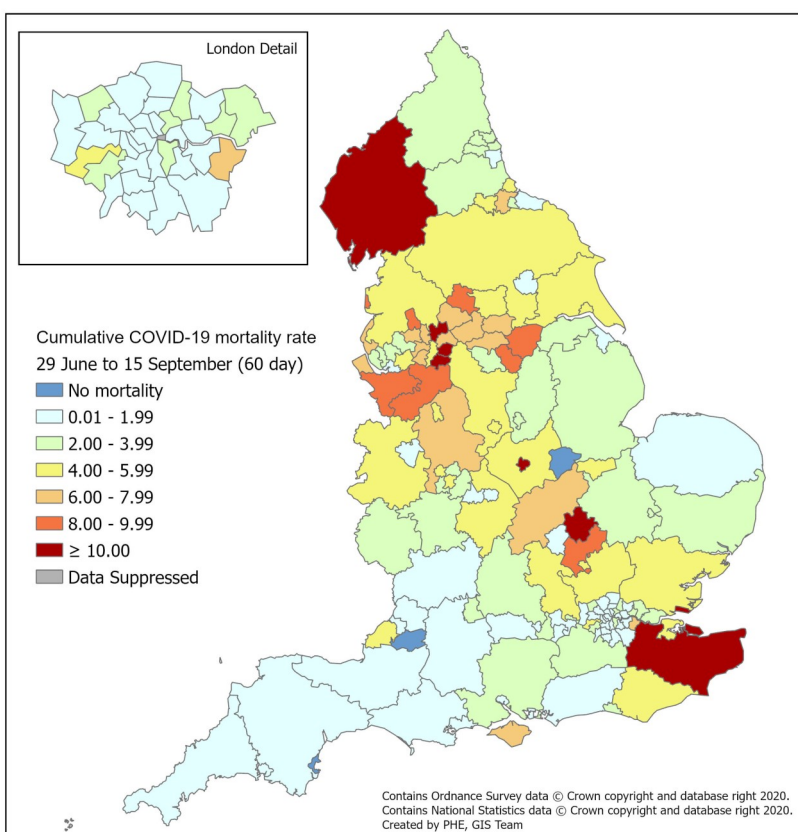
London Detail

Cumulative COVID-19 mortality rate
29 June to 15 September (60 day)
No mortality
0.01 - 1.99
2.00 - 3.99
4.00 - 5.99
6.00 - 7.99
8.00 - 9.99
≥ 10.00
Data Suppressed

Contains Ordnance Survey data © Crown copyright and database right 2020.
Contains National Statistics data © Crown copyright and database right 2020.
Created by PHE, GIS Team